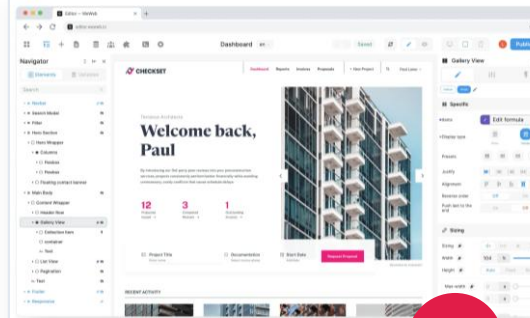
Editor – WeWeb

Dashboard

Saved

Publish

Navigator

Elements

Search

Navbar

Search Modal

Filter

Hero Section

Hero Wrapper

Columns

Flexbox

Flexbox

Floating contact banner

Main Body

Content Wrapper

Header Row

Gallery View

Collection item

List View

Pagination

Text

Footer

Responsive

CHECKSET

Dashboard

Reports

Invoices

Proposals

+ New Project

Welcome back, Paul

12

3

1

Project Title

Documentation

Start Date

Request Proposal

RECENT ACTIVITY

Gallery View

Specific

Edit formula

Display type

Justify

Alignment

Reverse order

Sizing

Width

Height

Max width